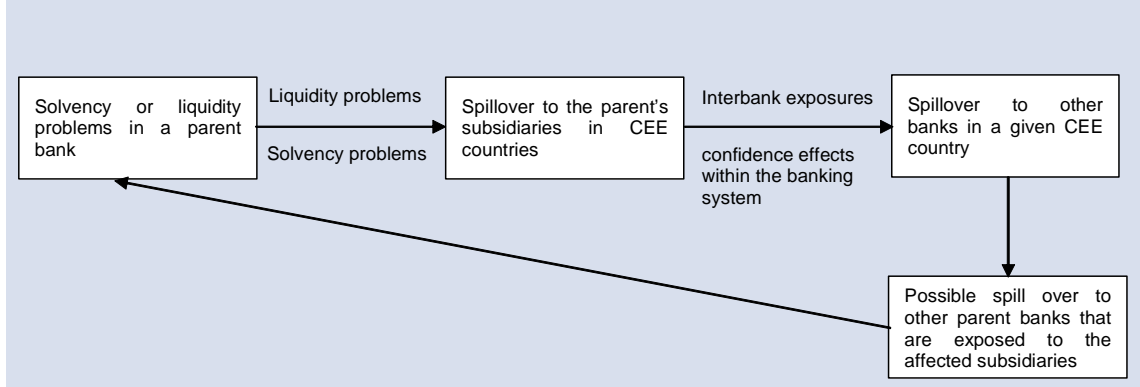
Solvency or liquidity problems in a parent bank

Liquidity problems

Solvency problems

Spillover to the parent's subsidiaries in CEE countries

Interbank exposures

confidence effects within the banking system

Spillover to other banks in a given CEE country

Possible spill over to other parent banks that are exposed to the affected subsidiaries